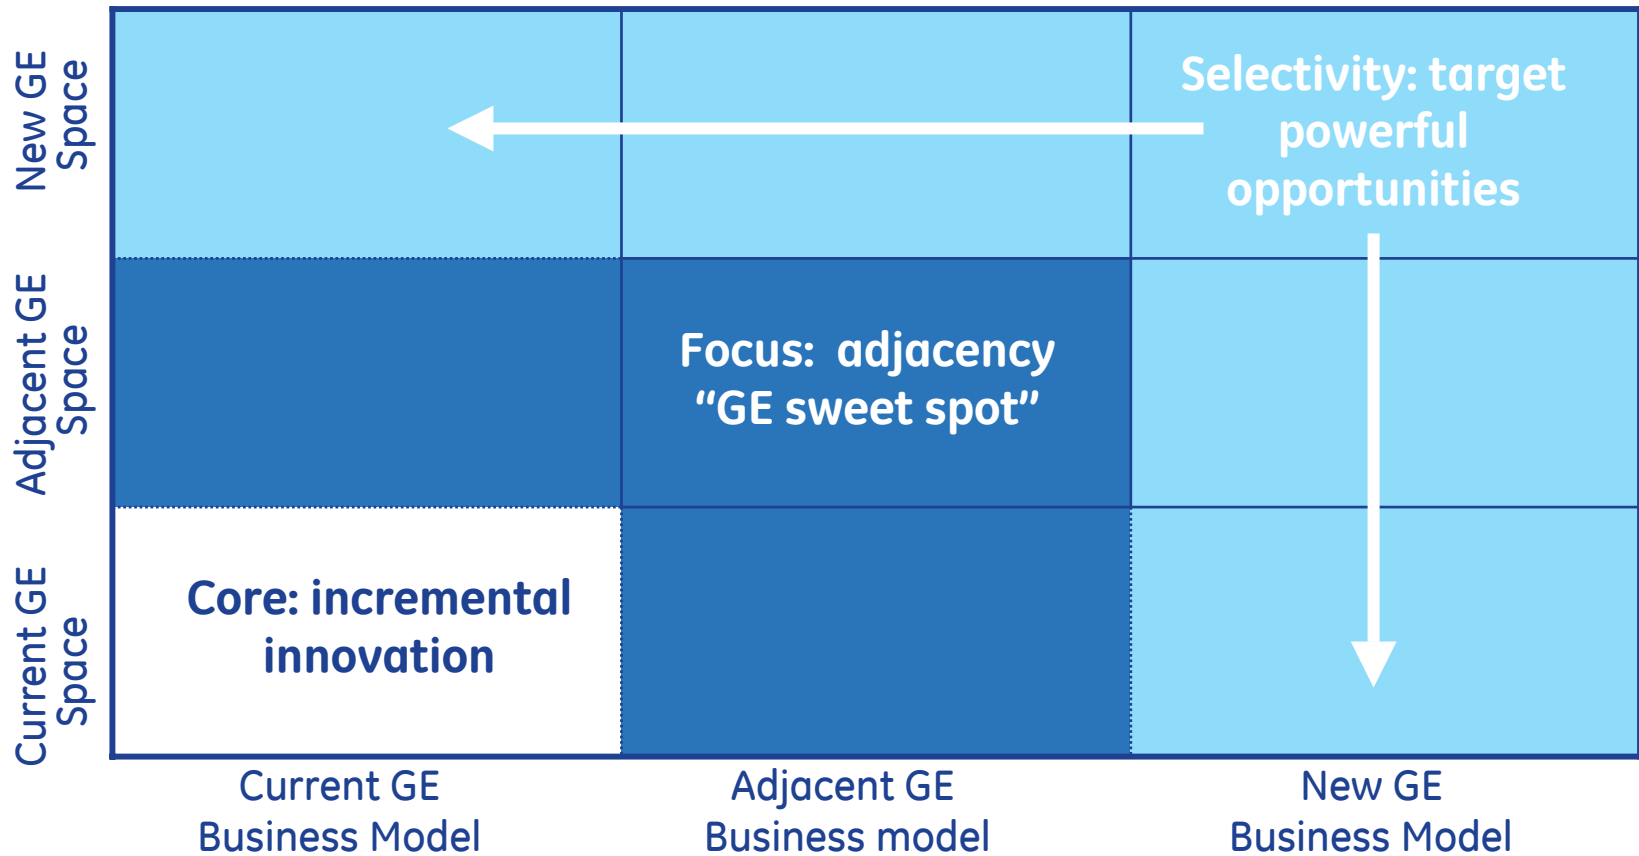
New GE Space

Adjacent GE Space

Current GE Space

Selectivity: target powerful opportunities

Focus: adjacency “GE sweet spot”

Core: incremental innovation

Current GE Business Model

Adjacent GE Business model

New GE Business Model